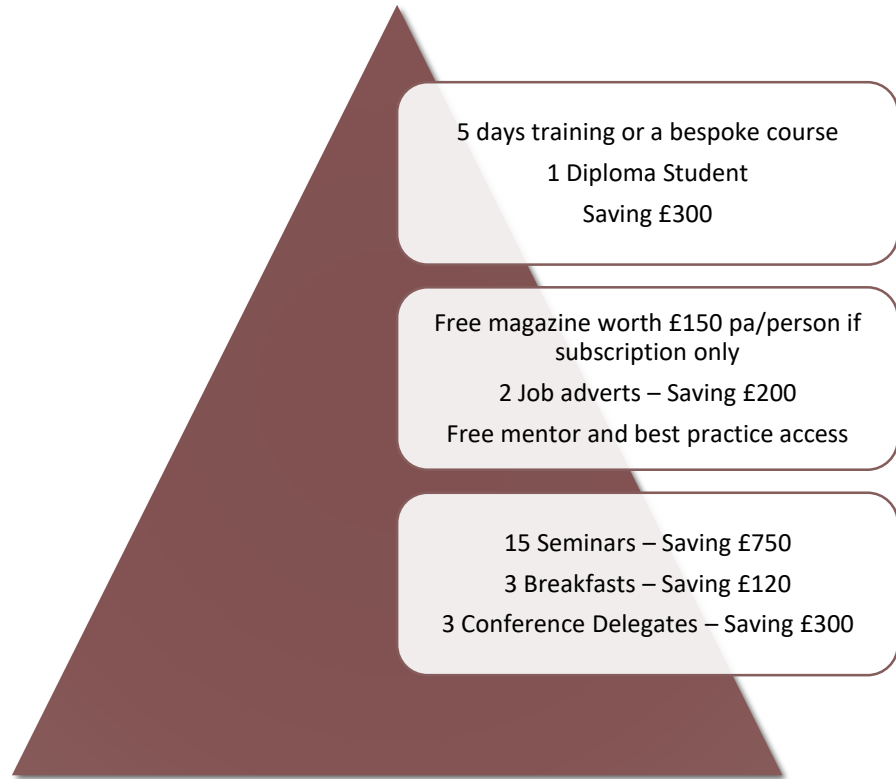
5 days training or a bespoke course
1 Diploma Student
Saving £300

Free magazine worth £150 pa/person if subscription only
2 Job adverts – Saving £200
Free mentor and best practice access

15 Seminars – Saving £750
3 Breakfasts – Saving £120
3 Conference Delegates – Saving £300